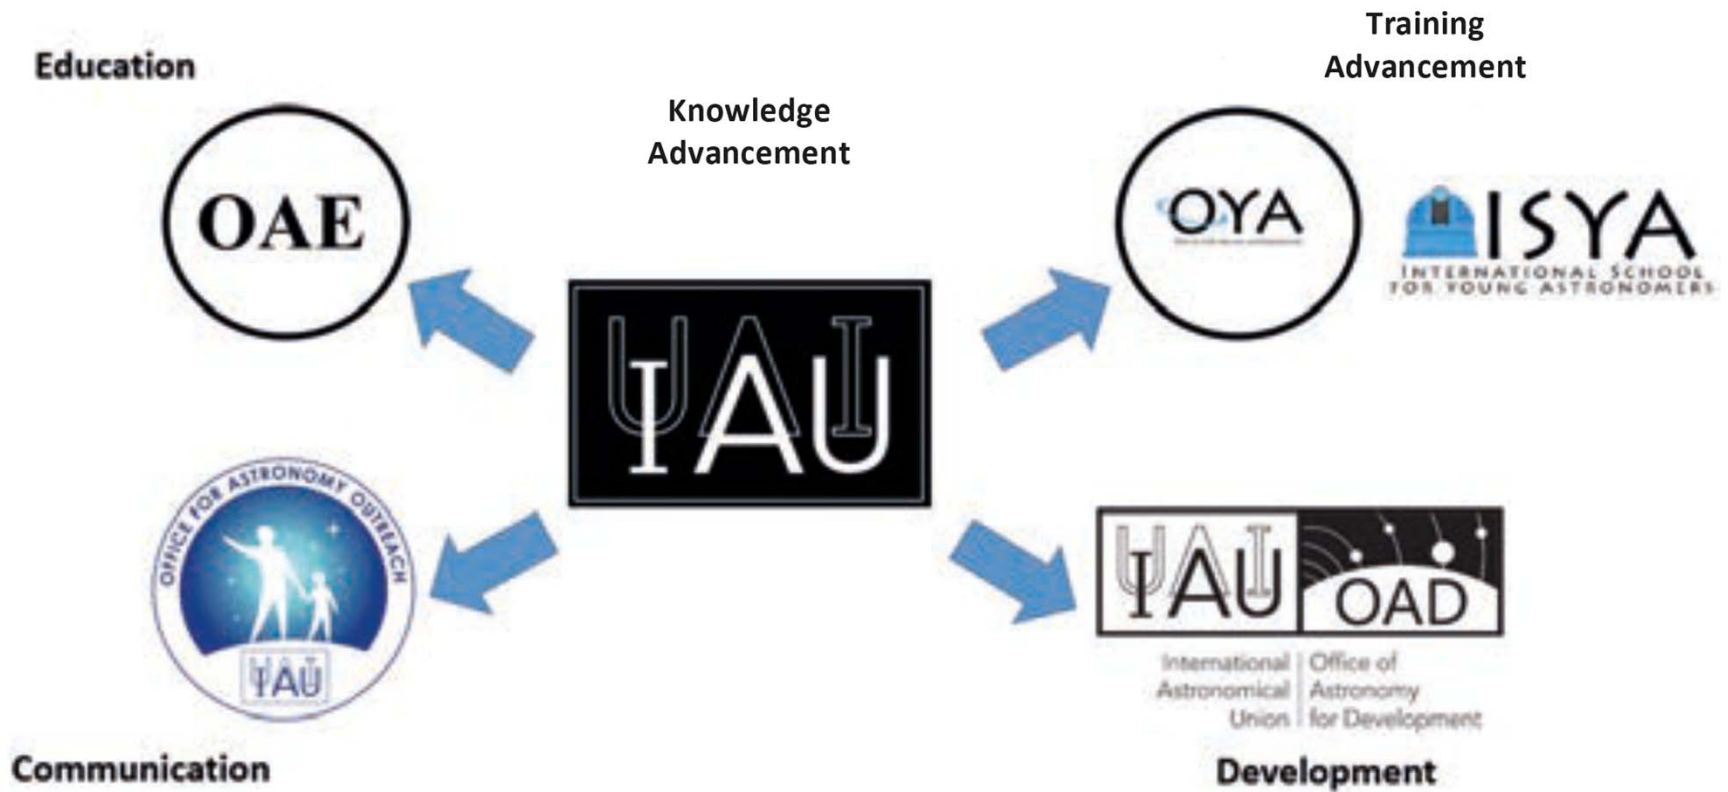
Education

Knowledge Advancement

Training Advancement

OAE

OYA

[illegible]

ISYA

INTERNATIONAL SCHOOL FOR YOUNG ASTRONOMERS

IAU

OFFICE FOR ASTRONOMY OUTREACH

IAU

IAU

OAD

International Astronomical Union

Office of Astronomy for Development

Communication

Development